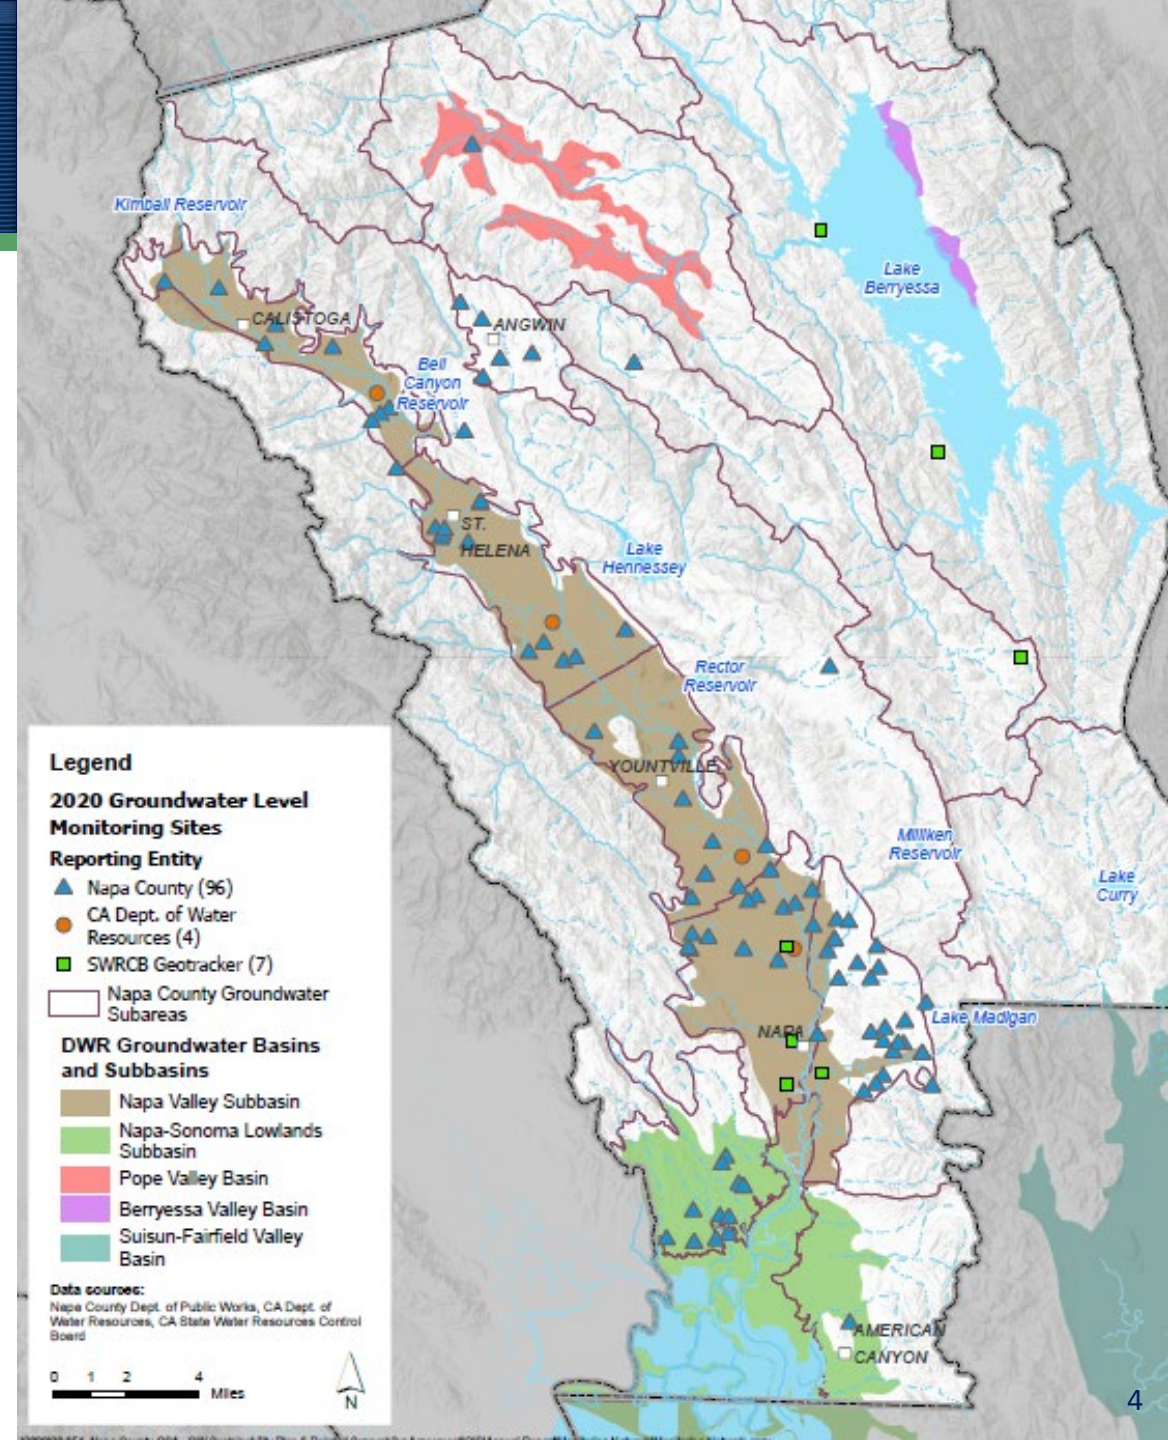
Kimball Reservoir

CALISTOGA

ANGWIN

Bell Canyon Reservoir

Lake Berryessa

ST. HELENA

Lake Hennessey

Rector Reservoir

YOUNTVILLE

Milliken Reservoir

Lake Curry

NAPA

Lake Madigan

AMERICAN CANYON

Legend

2020 Groundwater Level Monitoring Sites

Reporting Entity

Napa County (96)

CA Dept. of Water Resources (4)

SWRCB Geotracker (7)

Napa County Groundwater Subareas

DWR Groundwater Basins and Subbasins

Napa Valley Subbasin

Napa-Sonoma Lowlands Subbasin

Pope Valley Basin

Berryessa Valley Basin

Suisun-Fairfield Valley Basin

Data sources:
Napa County Dept. of Public Works, CA Dept. of Water Resources, CA State Water Resources Control Board

0 1 2 4
Miles

N

4